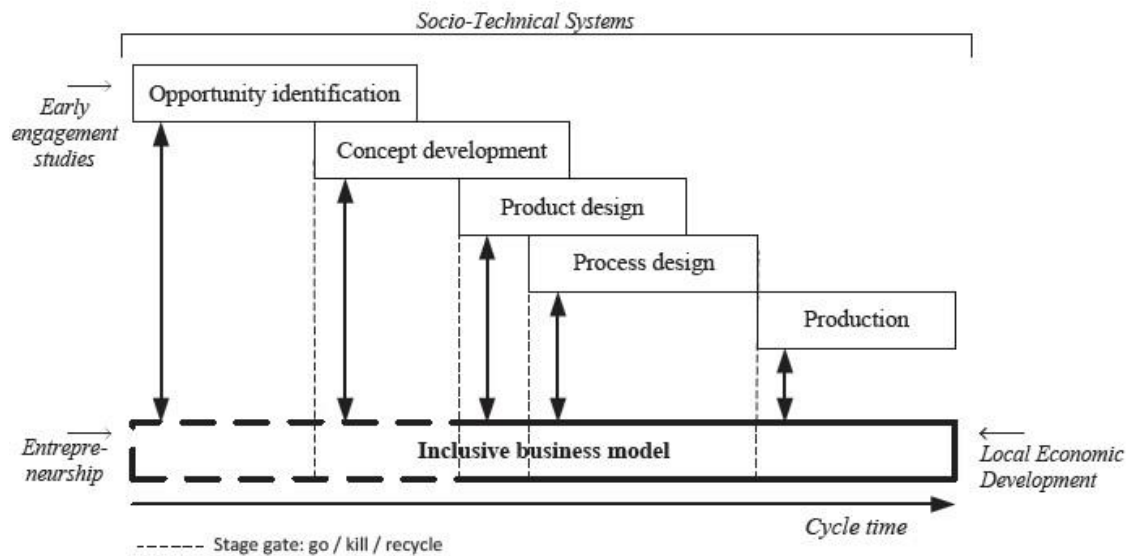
Socio-Technical Systems

Early engagement studies

Opportunity identification

Concept development

Product design

Process design

Production

Entrepreneurship

Inclusive business model

Local Economic Development

Cycle time

Stage gate: go / kill / recycle